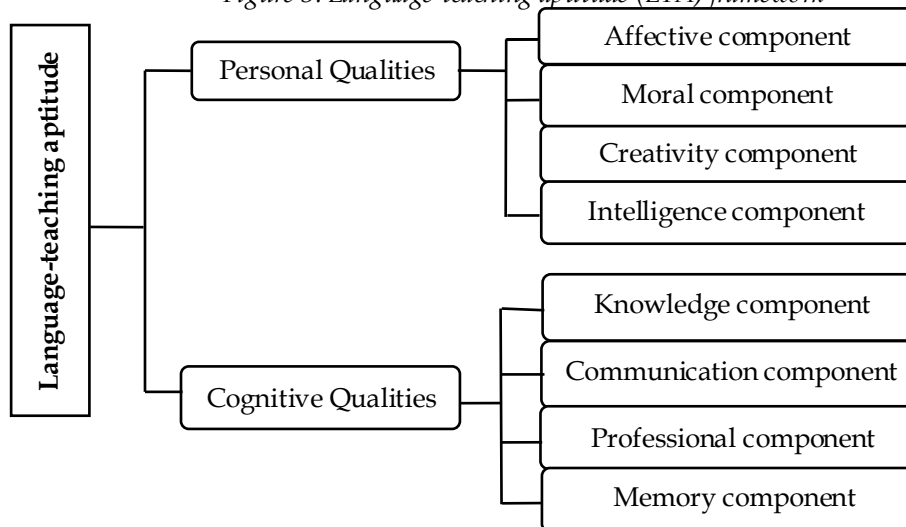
Figure 3. Language-teaching aptitude (LTA) framework

Language-teaching aptitude

Personal Qualities

Affective component

Moral component

Creativity component

Intelligence component

Cognitive Qualities

Knowledge component

Communication component

Professional component

Memory component